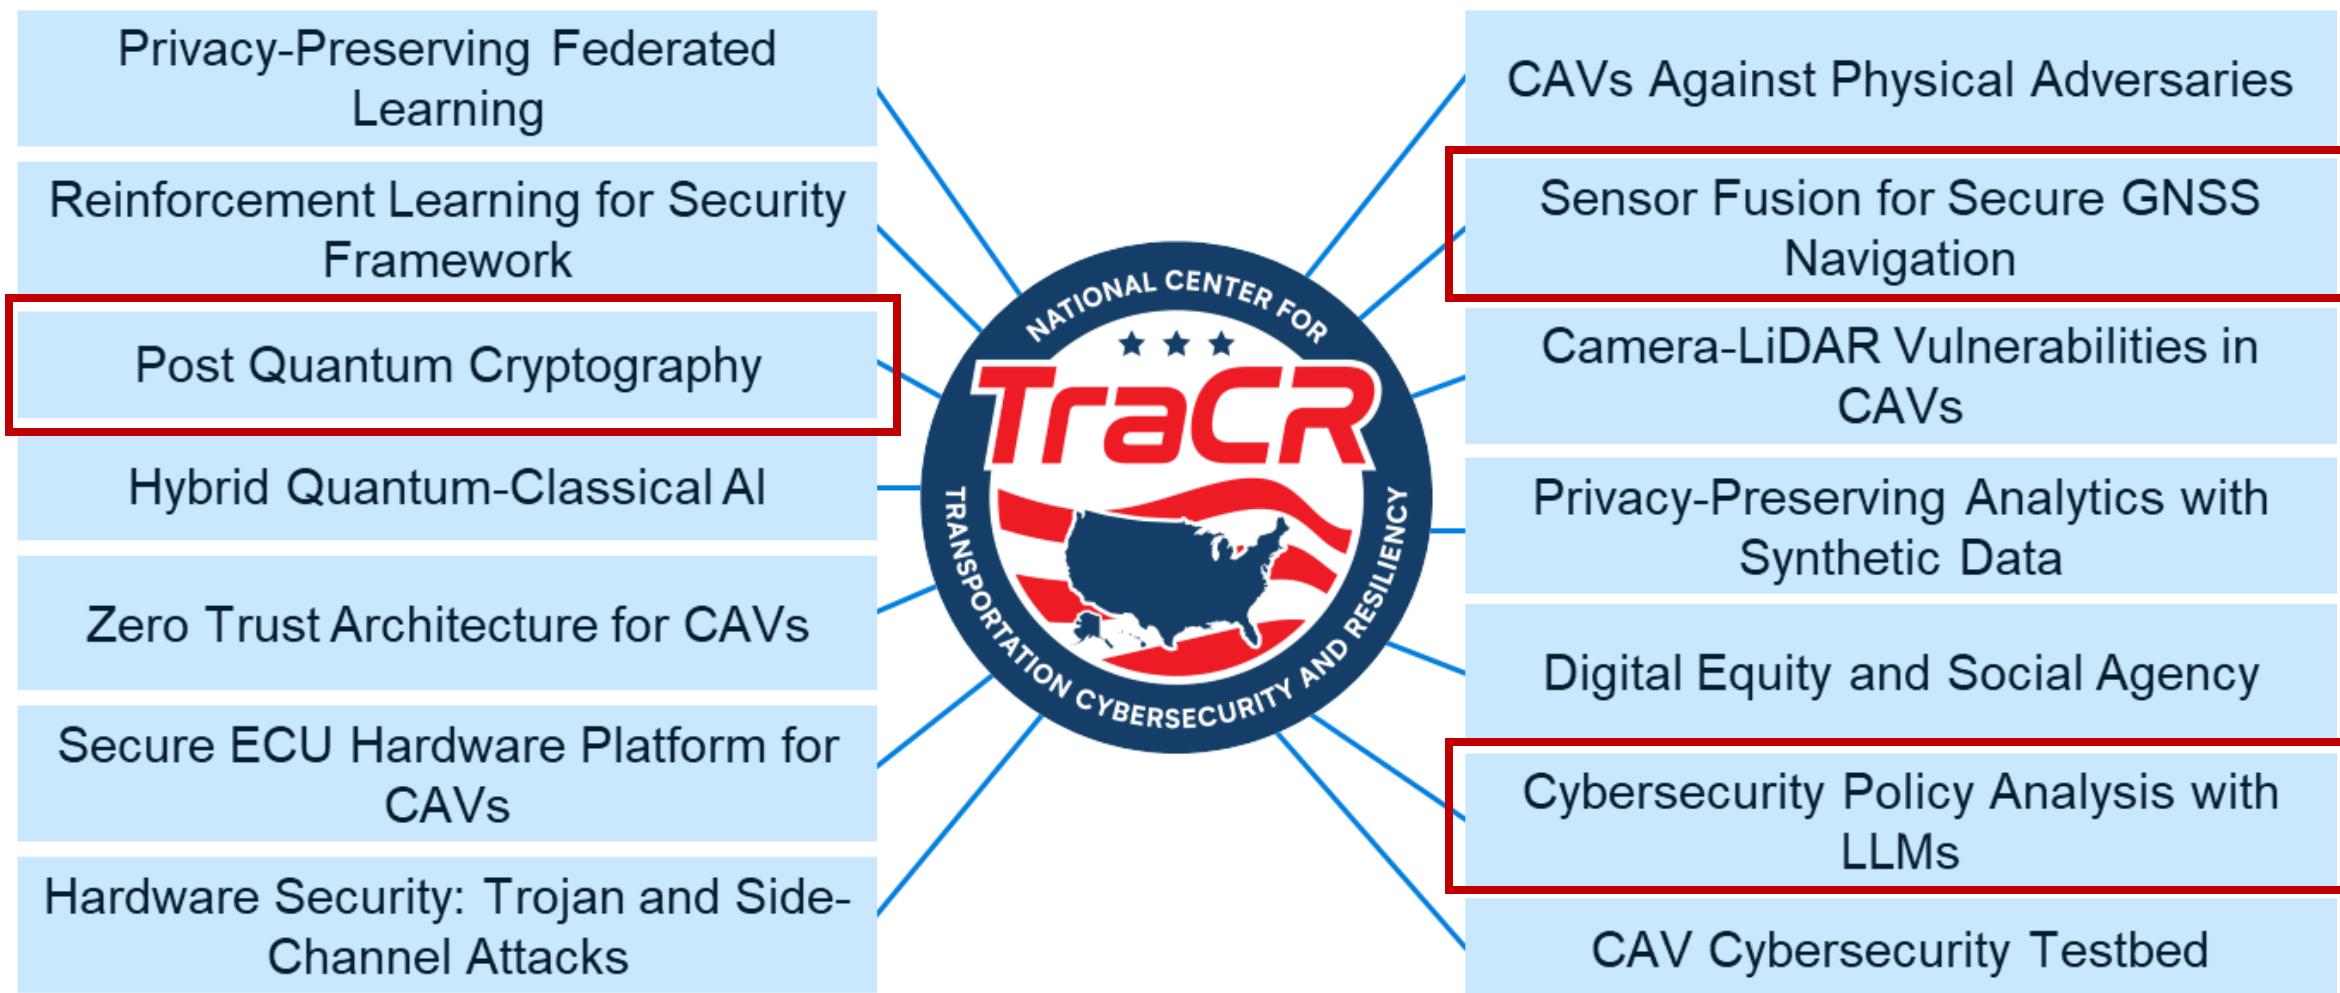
Privacy-Preserving Federated Learning

Reinforcement Learning for Security Framework

Post Quantum Cryptography

Hybrid Quantum-Classical AI

Zero Trust Architecture for CAVs

Secure ECU Hardware Platform for CAVs

Hardware Security: Trojan and Side-Channel Attacks

NATIONAL CENTER FOR
TraCR
TRANSPORTATION CYBERSECURITY AND RESILIENCY

CAVs Against Physical Adversaries

Sensor Fusion for Secure GNSS Navigation

Camera-LiDAR Vulnerabilities in CAVs

Privacy-Preserving Analytics with Synthetic Data

Digital Equity and Social Agency

Cybersecurity Policy Analysis with LLMs

CAV Cybersecurity Testbed